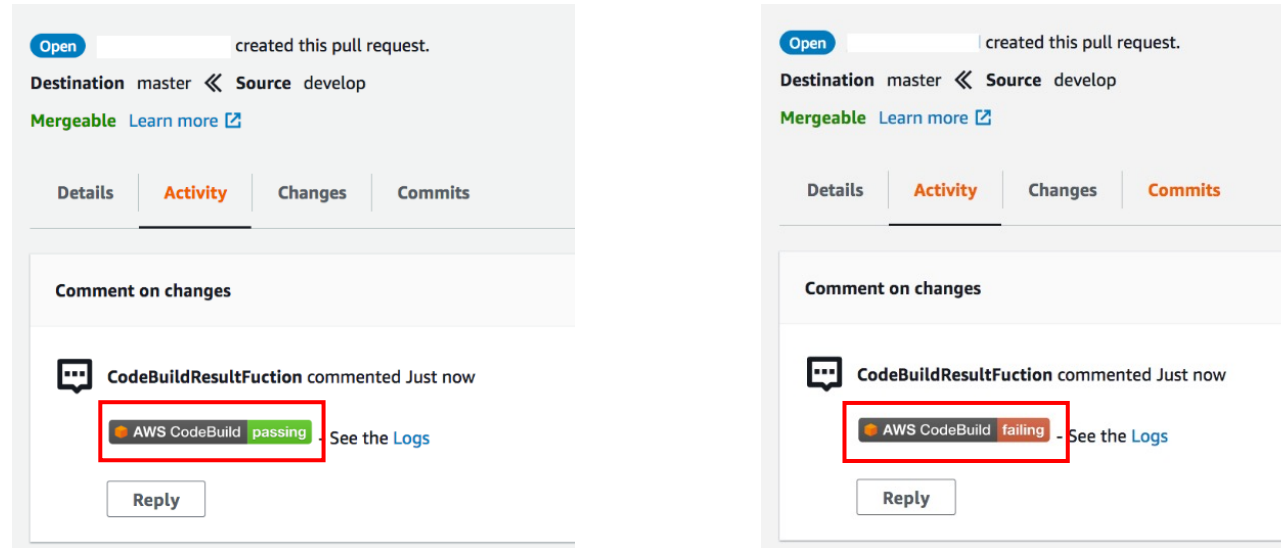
Open created this pull request.

Destination master « Source develop

Mergeable Learn more

Details Activity Changes Commits

Comment on changes

CodeBuildResultFuction commented Just now

AWS CodeBuild passing - See the Logs

Reply

Open created this pull request.

Destination master « Source develop

Mergeable Learn more

Details Activity Changes Commits

Comment on changes

CodeBuildResultFuction commented Just now

AWS CodeBuild failing - See the Logs

Reply